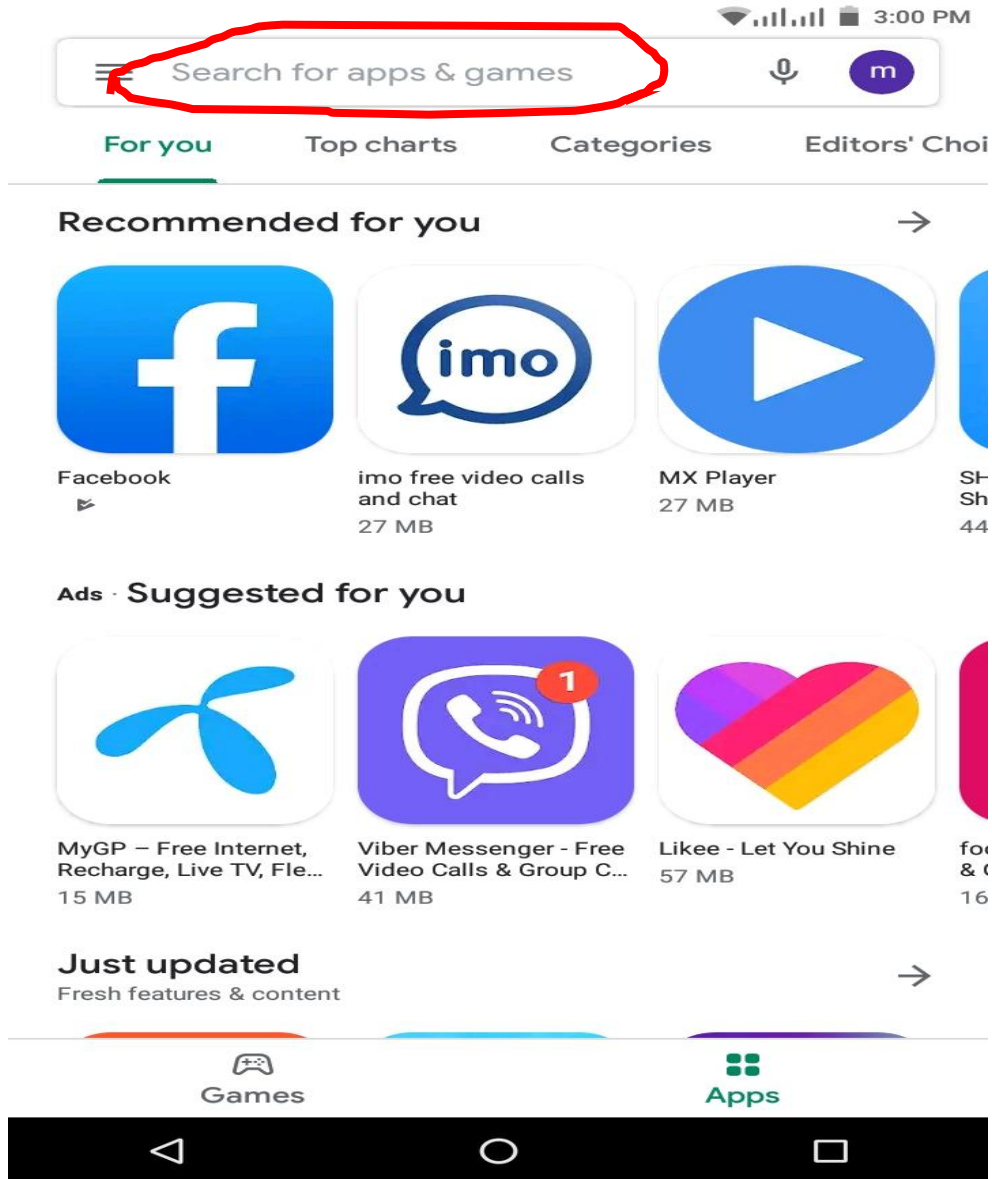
3:00 PM

Search for apps & games

m

For you Top charts Categories Editors' Choi

Recommended for you →

f

imo

Facebook

imo free video calls and chat
27 MB

MX Player
27 MB

SH
Sh
44

Ads · Suggested for you

1

MyGP – Free Internet, Recharge, Live TV, Fle...
15 MB

Viber Messenger - Free Video Calls & Group C...
41 MB

Likee - Let You Shine
57 MB

foo
& C
16

Just updated →
Fresh features & content

Games

Apps